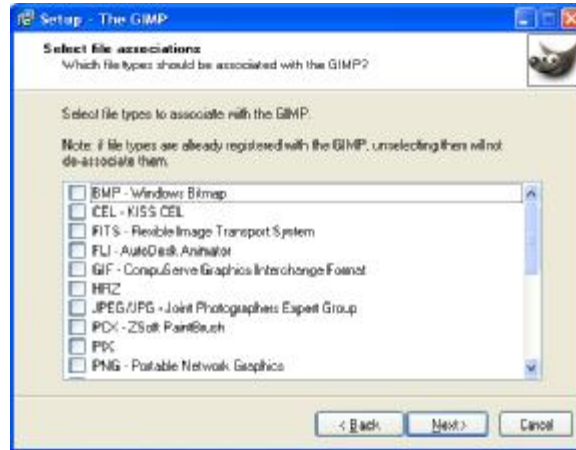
Setup - The GIMP

Select file associations
Which file types should be associated with the GIMP?

Select file types to associate with the GIMP.

Note: if file types are already registered with the GIMP, unselecting them will not de-associate them.

BMP - Windows Bitmap
CEL - KISS CEL
FITS - Flexible Image Transport System
FLI - AutoDesk Animator
GIF - CompuServe Graphics Interchange Format
HRZ
JPEG/JPG - Joint Photographers Expert Group
PCX - ZSoft PaintBrush
PIX
PNG - Portable Network Graphics

< Back
Next >
Cancel